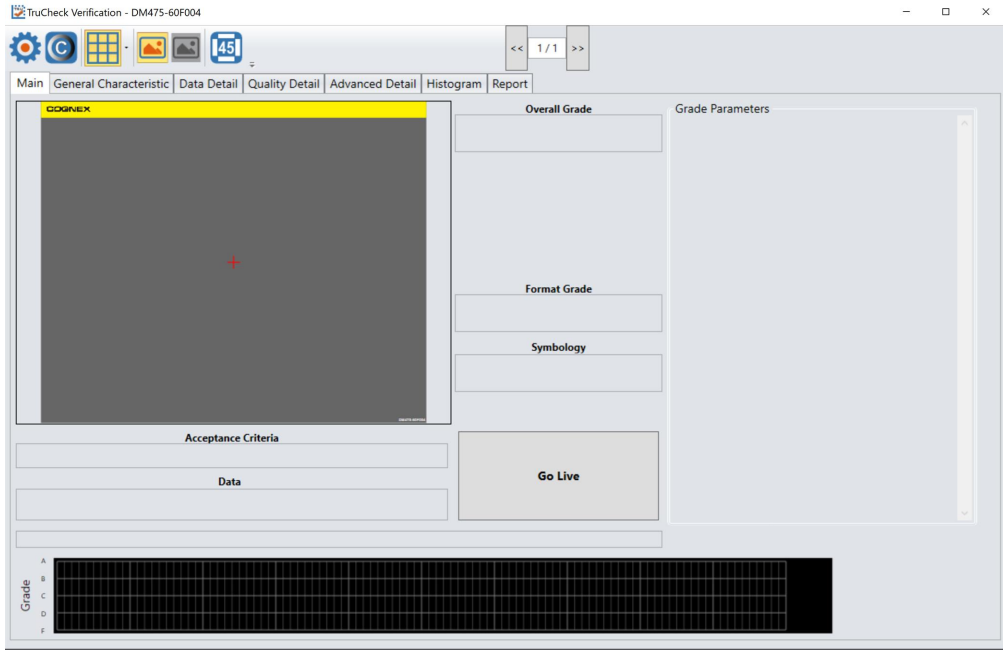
TruCheck Verification - DM475-60F004

45

<< 1 / 1 >>

Main | General Characteristic | Data Detail | Quality Detail | Advanced Detail | Histogram | Report

COGNEX

Overall Grade

Grade Parameters

Format Grade

Symbology

Acceptance Criteria

Data

Go Live

Grade

A
B
C
D
F